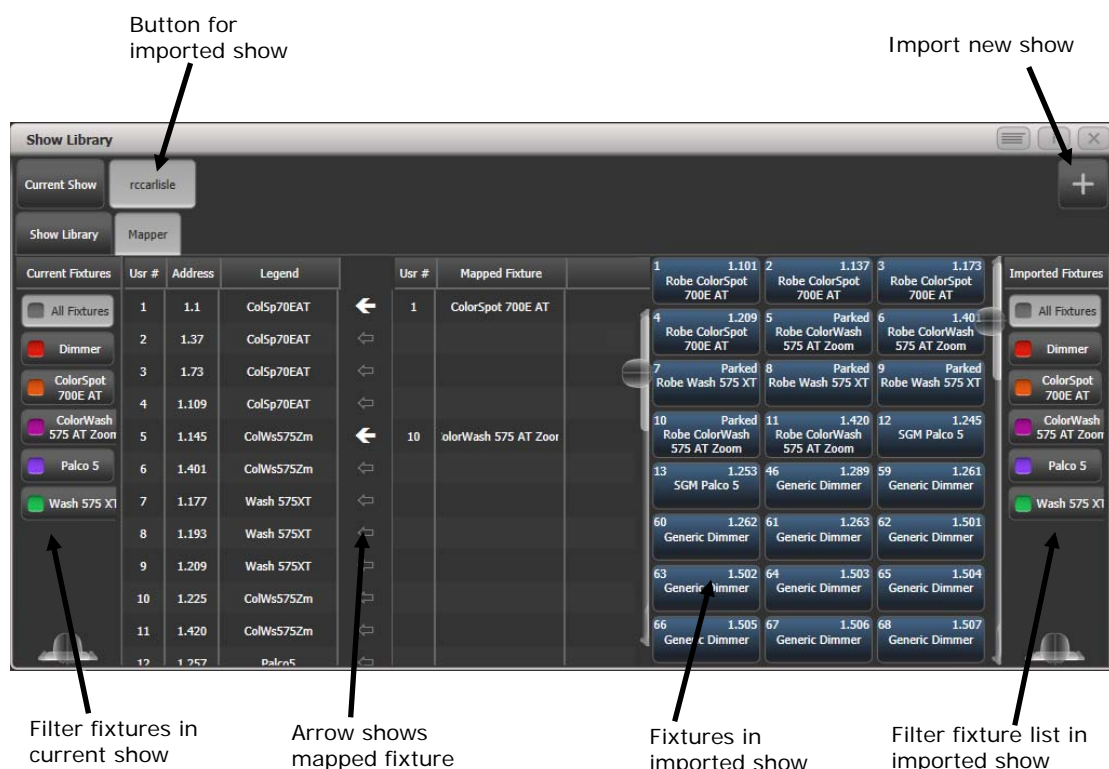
Button for imported show

Import new show

Show Library

Current Show | rccarlisle

Show Library | Mapper

Current Fixtures
All Fixtures
Dimmer
ColorSpot 700E AT
ColorWash 575 AT Zoom
Palco 5
Wash 575 XT

| Usr # | Address | Legend | | Usr # | Mapped Fixture |
|---|---|---|---|---|---|
| 1 | 1.1 | ColSp70EAT | ← | 1 | ColorSpot 700E AT |
| 2 | 1.37 | ColSp70EAT | ⇦ | | |
| 3 | 1.73 | ColSp70EAT | ⇦ | | |
| 4 | 1.109 | ColSp70EAT | ⇦ | | |
| 5 | 1.145 | ColWs575Zm | ← | 10 | olorWash 575 AT Zoor |
| 6 | 1.401 | ColWs575Zm | ⇦ | | |
| 7 | 1.177 | Wash 575XT | ⇦ | | |
| 8 | 1.193 | Wash 575XT | ⇦ | | |
| 9 | 1.209 | Wash 575XT | ⇦ | | |
| 10 | 1.225 | ColWs575Zm | ⇦ | | |
| 11 | 1.420 | ColWs575Zm | ⇦ | | |
| 12 | 1.257 | Palco5 | ⇦ | | |

1 1.101 Robe ColorSpot 700E AT
2 1.137 Robe ColorSpot 700E AT
3 1.173 Robe ColorSpot 700E AT
4 1.209 Robe ColorSpot 700E AT
5 Parked Robe ColorWash 575 AT Zoom
6 1.401 Robe ColorWash 575 AT Zoom
7 Parked Robe Wash 575 XT
8 Parked Robe Wash 575 XT
9 Parked Robe Wash 575 XT
10 Parked Robe ColorWash 575 AT Zoom
11 1.420 Robe ColorWash 575 AT Zoom
12 1.245 SGM Palco 5
13 1.253 SGM Palco 5
46 1.289 Generic Dimmer
59 1.261 Generic Dimmer
60 1.262 Generic Dimmer
61 1.263 Generic Dimmer
62 1.501 Generic Dimmer
63 1.502 Generic Dimmer
64 1.503 Generic Dimmer
65 1.504 Generic Dimmer
66 1.505 Generic Dimmer
67 1.506 Generic Dimmer
68 1.507 Generic Dimmer

Imported Fixtures
All Fixtures
Dimmer
ColorSpot 700E AT
ColorWash 575 AT Zoom
Palco 5
Wash 575 XT

Filter fixtures in current show

Arrow shows mapped fixture

Fixtures in imported show

Filter fixture list in imported show